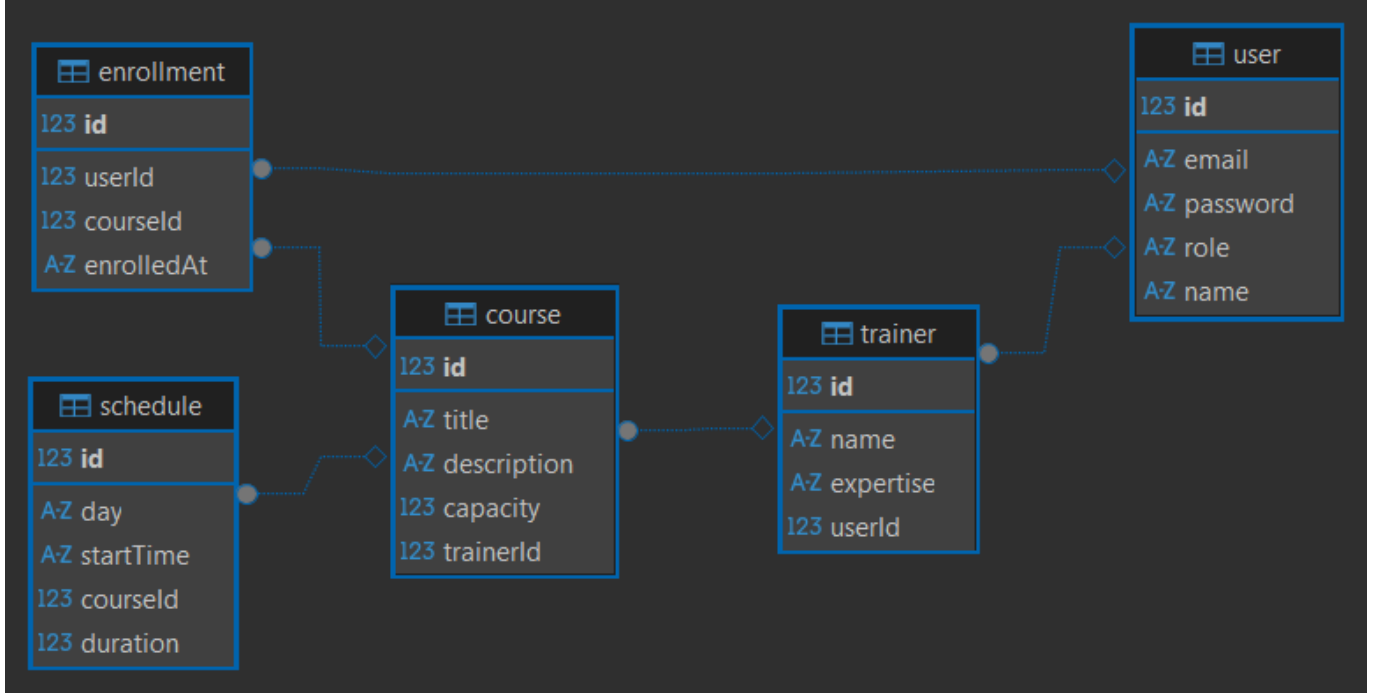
enrollment
123 id
123 userId
123 courseId
A-Z enrolledAt

user
123 id
A-Z email
A-Z password
A-Z role
A-Z name

course
123 id
A-Z title
A-Z description
123 capacity
123 trainerId

trainer
123 id
A-Z name
A-Z expertise
123 userId

schedule
123 id
A-Z day
A-Z startTime
123 courseId
123 duration